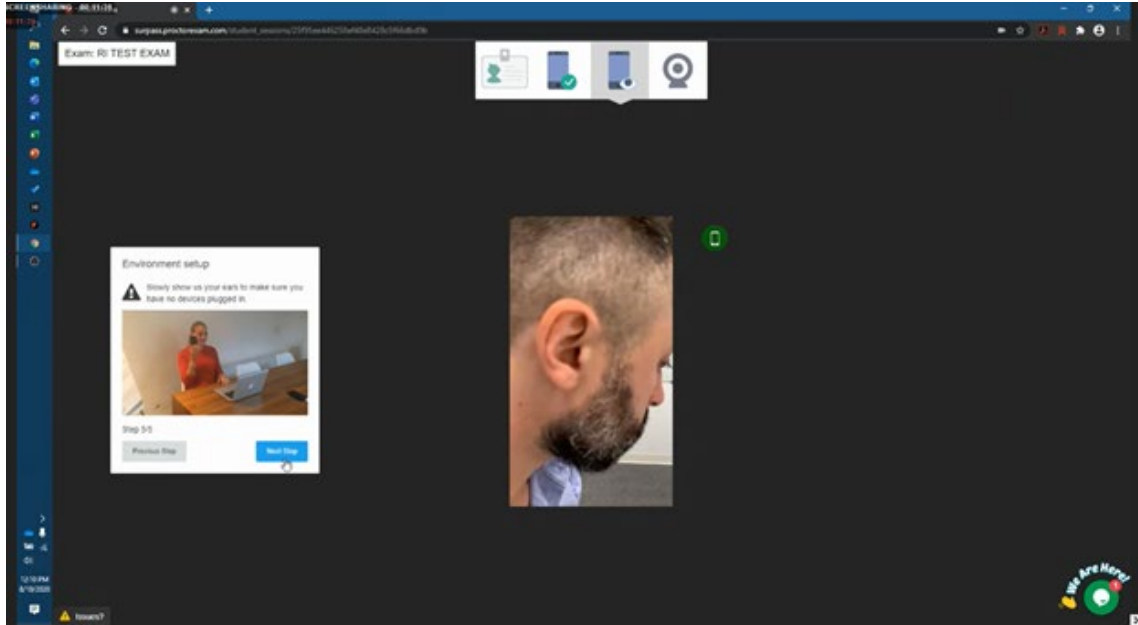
SCREENSHARING - 00:11:28

surpass.proctorexam.com/student_sessions/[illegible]

Exam: RI TEST EXAM

Environment setup

Slowly show us your ears to make sure you have no devices plugged in.

Step 5/5

Previous Step

Next Step

12:10 PM
8/19/2020

Issues?

We Are Here!

1